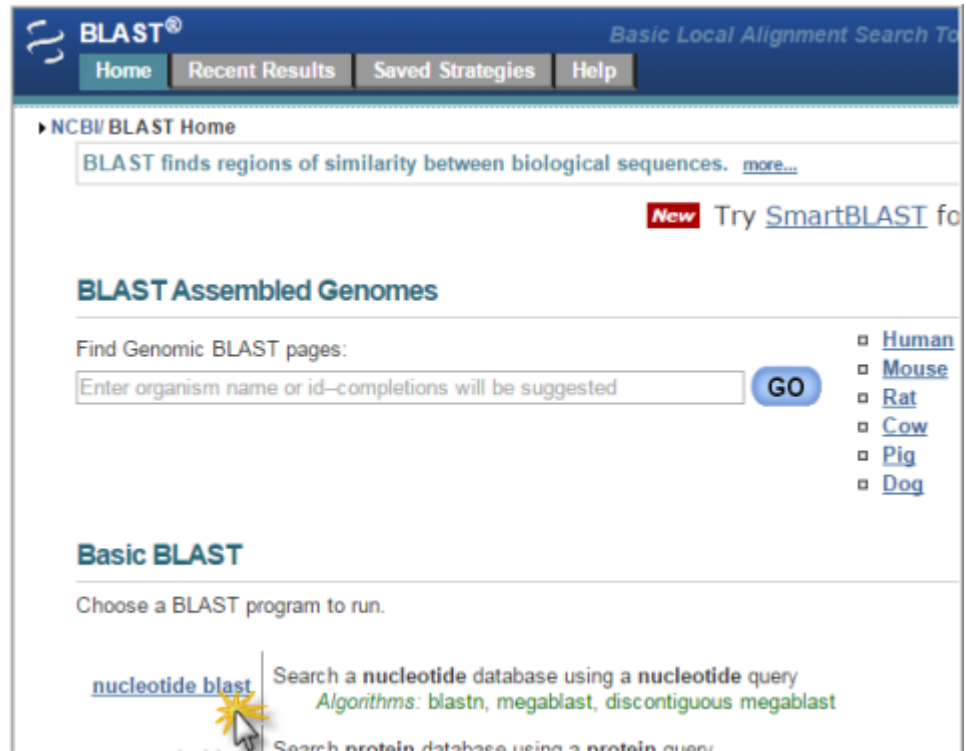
BLAST®

Basic Local Alignment Search To

Home Recent Results Saved Strategies Help

NCBI/ BLAST Home

BLAST finds regions of similarity between biological sequences. more...

New Try SmartBLAST fo

BLAST Assembled Genomes

Find Genomic BLAST pages:

Enter organism name or id--completions will be suggested GO

Human
Mouse
Rat
Cow
Pig
Dog

Basic BLAST

Choose a BLAST program to run.

nucleotide blast Search a nucleotide database using a nucleotide query
Algorithms: blastn, megablast, discontiguous megablast

Search protein database using a protein query